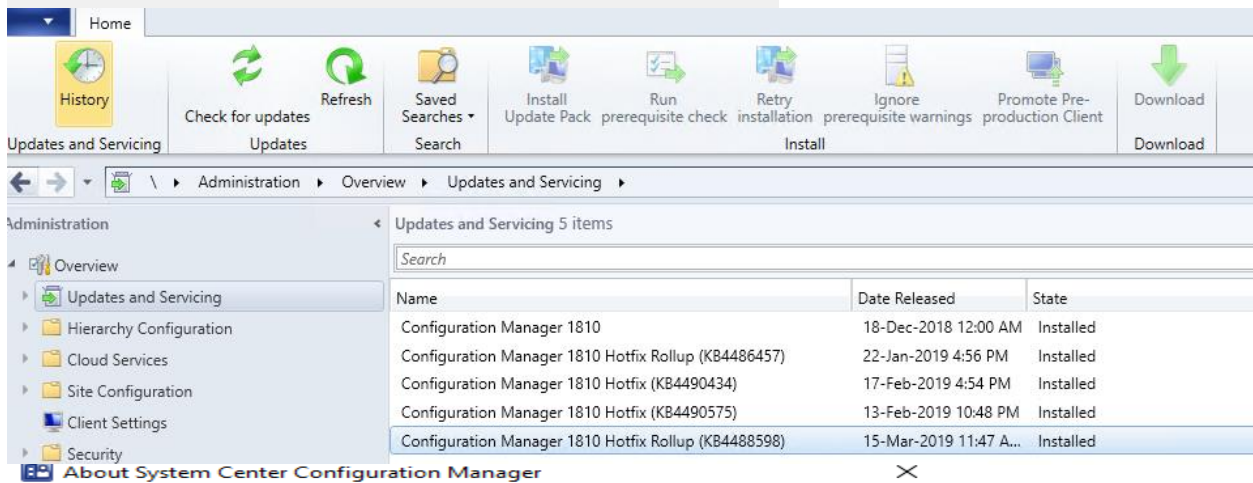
Home

History

Check for updates

Refresh

Saved Searches

Install Update Pack

Run prerequisite check

Retry installation

Ignore prerequisite warnings

Promote Pre-production Client

Download

Updates and Servicing | Updates | Search | Install | Download

\ ▸ Administration ▸ Overview ▸ Updates and Servicing ▸

Administration

Overview

Updates and Servicing

Hierarchy Configuration

Cloud Services

Site Configuration

Client Settings

Security

Updates and Servicing 5 items

Search

| Name | Date Released | State |
|---|---|---|
| Configuration Manager 1810 | 18-Dec-2018 12:00 AM | Installed |
| Configuration Manager 1810 Hotfix Rollup (KB4486457) | 22-Jan-2019 4:56 PM | Installed |
| Configuration Manager 1810 Hotfix (KB4490434) | 17-Feb-2019 4:54 PM | Installed |
| Configuration Manager 1810 Hotfix (KB4490575) | 13-Feb-2019 10:48 PM | Installed |
| Configuration Manager 1810 Hotfix Rollup (KB4488598) | 15-Mar-2019 11:47 A... | Installed |

About System Center Configuration Manager

×